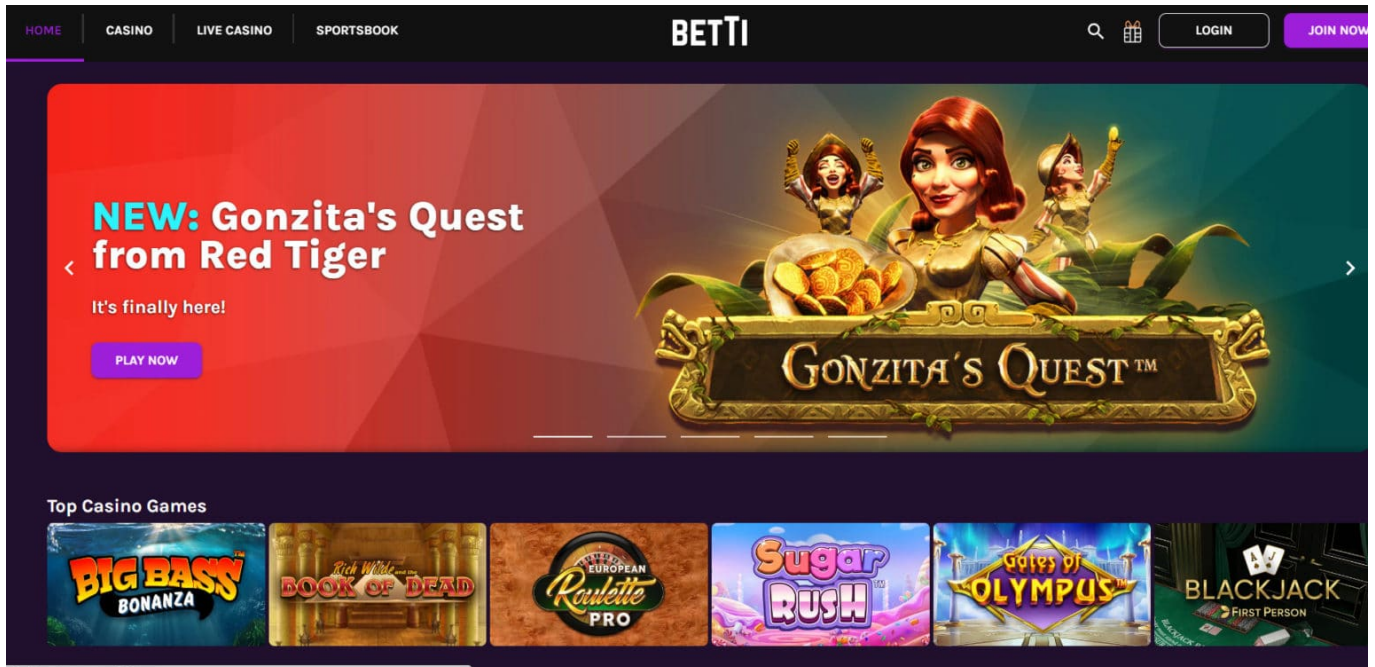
HOME CASINO LIVE CASINO SPORTSBOOK

BETTI

LOGIN JOIN NOW

NEW: Gonzita's Quest from Red Tiger

It's finally here!

PLAY NOW

GONZITA'S QUEST™

Top Casino Games

BIG BASS BONANZA

Rich Wilde and the BOOK OF DEAD

EUROPEAN Roulette PRO

Sugar Rush

Gates of Olympus

BLACKJACK FIRST PERSON